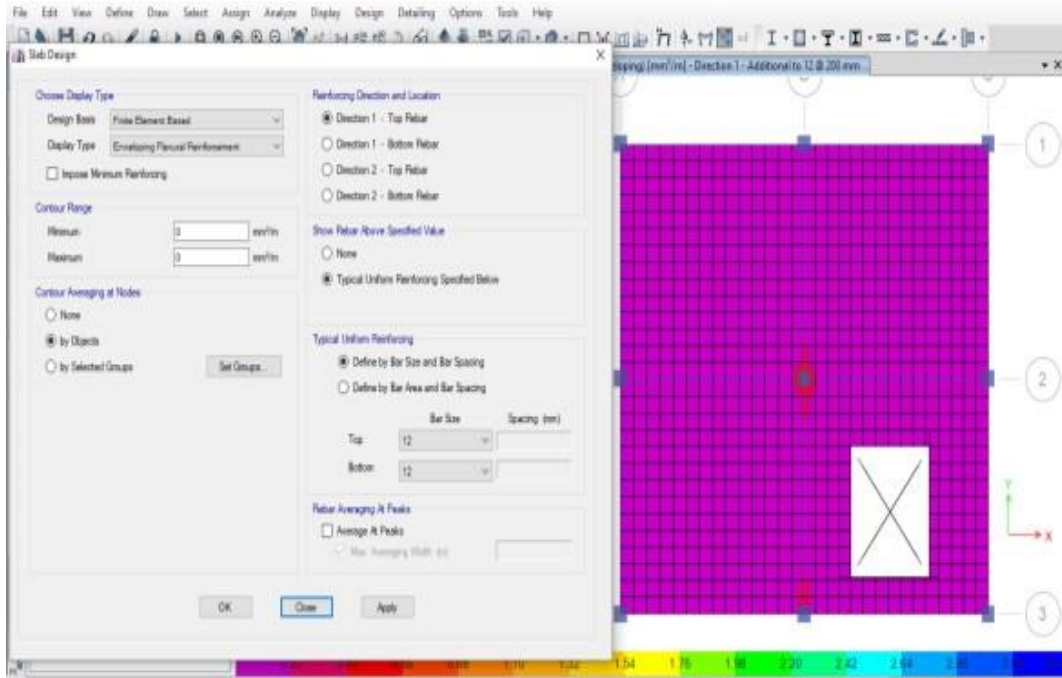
File Edit View Define Draw Select Assign Analyze Display Design Detailing Options Tools Help

Slab Design

pping) [mm²/m] - Direction 1 - Additional to 12 @ 200 mm

Choose Display Type
Design Basis: Finite Element Based
Display Type: Enveloping Flexural Reinforcement
Impose Minimum Reinforcing

Contour Range
Minimum: 0 mm²/m
Maximum: 0 mm²/m

Contour Averaging at Nodes
None
by Objects
by Selected Groups
Set Groups...

Reinforcing Direction and Location
Direction 1 - Top Rebar
Direction 1 - Bottom Rebar
Direction 2 - Top Rebar
Direction 2 - Bottom Rebar

Show Rebar Above Specified Value
None
Typical Uniform Reinforcing Specified Below

Typical Uniform Reinforcing
Define by Bar Size and Bar Spacing
Define by Bar Area and Bar Spacing

| | Bar Size | Spacing (mm) |
|---|---|---|
| Top | 12 | |
| Bottom | 12 | |

Rebar Averaging At Peaks
Average At Peaks
Max. Averaging Width (m)

OK Close Apply

1
2
3
Y
X

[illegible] 1.10 1.32 1.54 1.76 1.98 2.20 2.42 2.64 2.86